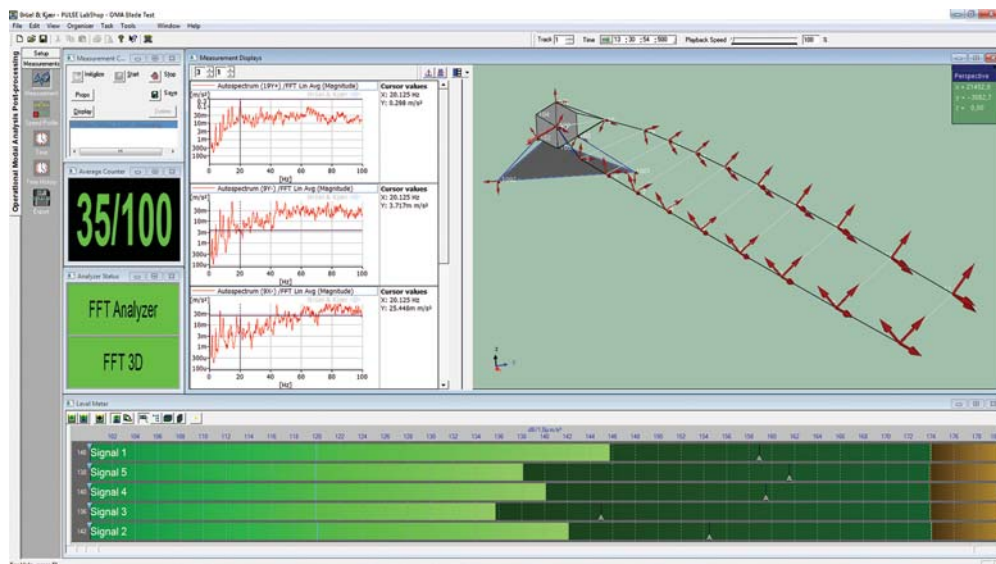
Brüel & Kjær - PULSE LabShop - GNA Slide Test

File Edit View Organizer Task Tools Window Help

Track 1 Time 13 : 30 : 54 : 500 Playback Speed 100 %

Setup
Measurement

Operational Modal Analysis Post-processing

Measurement C...

Initialize Start Stop
Save
Props
Display

Average Counter

35/100

Analyzer Status

FFT Analyzer

FFT 3D

Measurement Displays

Autospectrum (19Y+) /FFT Lin Avg (Magnitude)
[m/s²]
30m
10m
3m
1m
300u
100u
0 20 40 60 80 100
[Hz]
Cursor values
X: 20.125 Hz
Y: 0.298 m/s²

Autospectrum (8Y-) /FFT Lin Avg (Magnitude)
[m/s²]
30m
10m
3m
1m
300u
100u
0 20 40 60 80 100
[Hz]
Cursor values
X: 20.125 Hz
Y: 3.717m m/s²

Autospectrum (8Y-) /FFT Lin Avg (Magnitude)
[m/s²]
30m
10m
3m
1m
300u
100u
0 20 40 60 80 100
[Hz]
Cursor values
X: 20.125 Hz
Y: 25.448m m/s²

Perspective
x = 21452.8
y = -3052.7
z = 0.00

Level Meter

dB/1.0µ m/s²
102 104 106 108 110 112 114 116 118 120 122 124 126 128 130 132 134 136 138 140 142 144 146 148 150 152 154 156 158 160 162 164 166 168 170 172 174 176 178

Signal 1
Signal 5
Signal 4
Signal 3
Signal 2